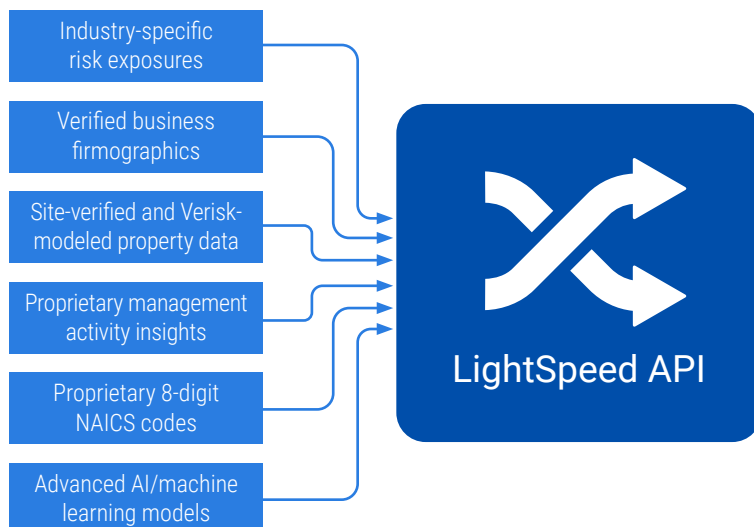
Industry-specific risk exposures

Verified business firmographics

Site-verified and Verisk-modeled property data

Proprietary management activity insights

Proprietary 8-digit NAICS codes

Advanced AI/machine learning models

LightSpeed API